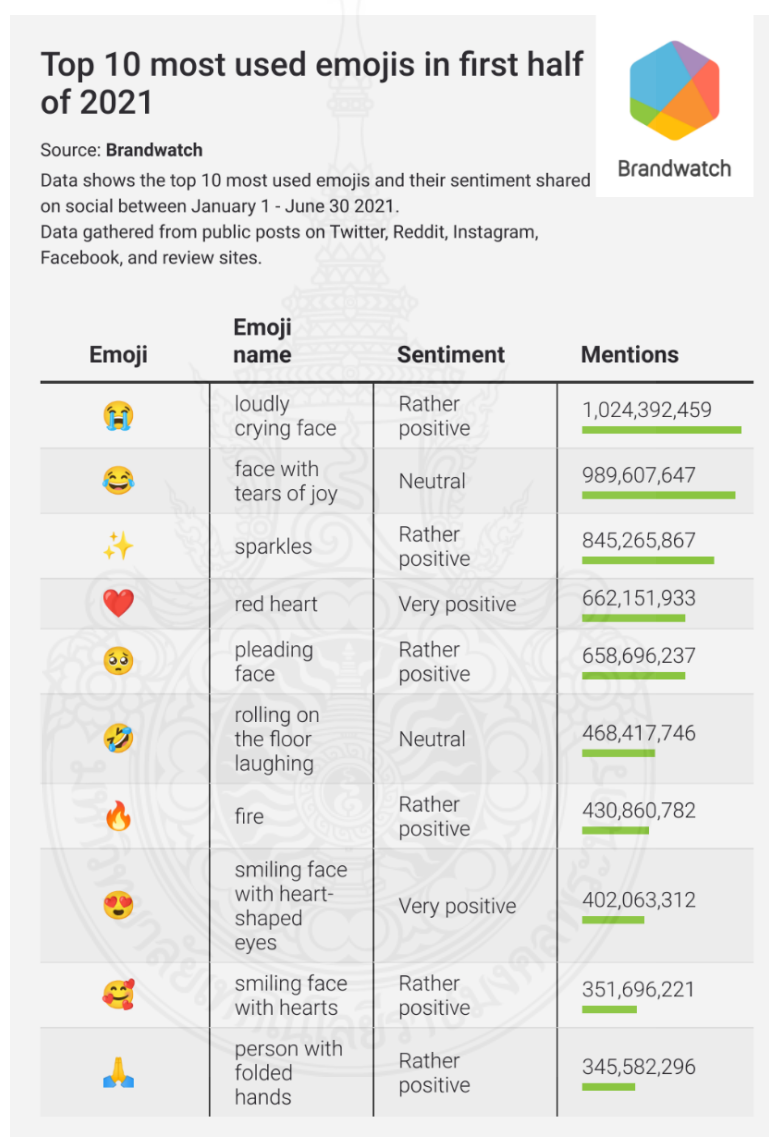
Top 10 most used emojis in first half of 2021

Brandwatch

Source: **Brandwatch**

Data shows the top 10 most used emojis and their sentiment shared on social between January 1 - June 30 2021.
Data gathered from public posts on Twitter, Reddit, Instagram, Facebook, and review sites.

| Emoji | Emoji name | Sentiment | Mentions |
|---|---|---|---|
| 😭 | loudly crying face | Rather positive | 1,024,392,459 |
| 😂 | face with tears of joy | Neutral | 989,607,647 |
| ✨ | sparkles | Rather positive | 845,265,867 |
| ❤️ | red heart | Very positive | 662,151,933 |
| 🥺 | pleading face | Rather positive | 658,696,237 |
| 🤣 | rolling on the floor laughing | Neutral | 468,417,746 |
| 🔥 | fire | Rather positive | 430,860,782 |
| 😍 | smiling face with heart-shaped eyes | Very positive | 402,063,312 |
| 🥰 | smiling face with hearts | Rather positive | 351,696,221 |
| 🙏 | person with folded hands | Rather positive | 345,582,296 |